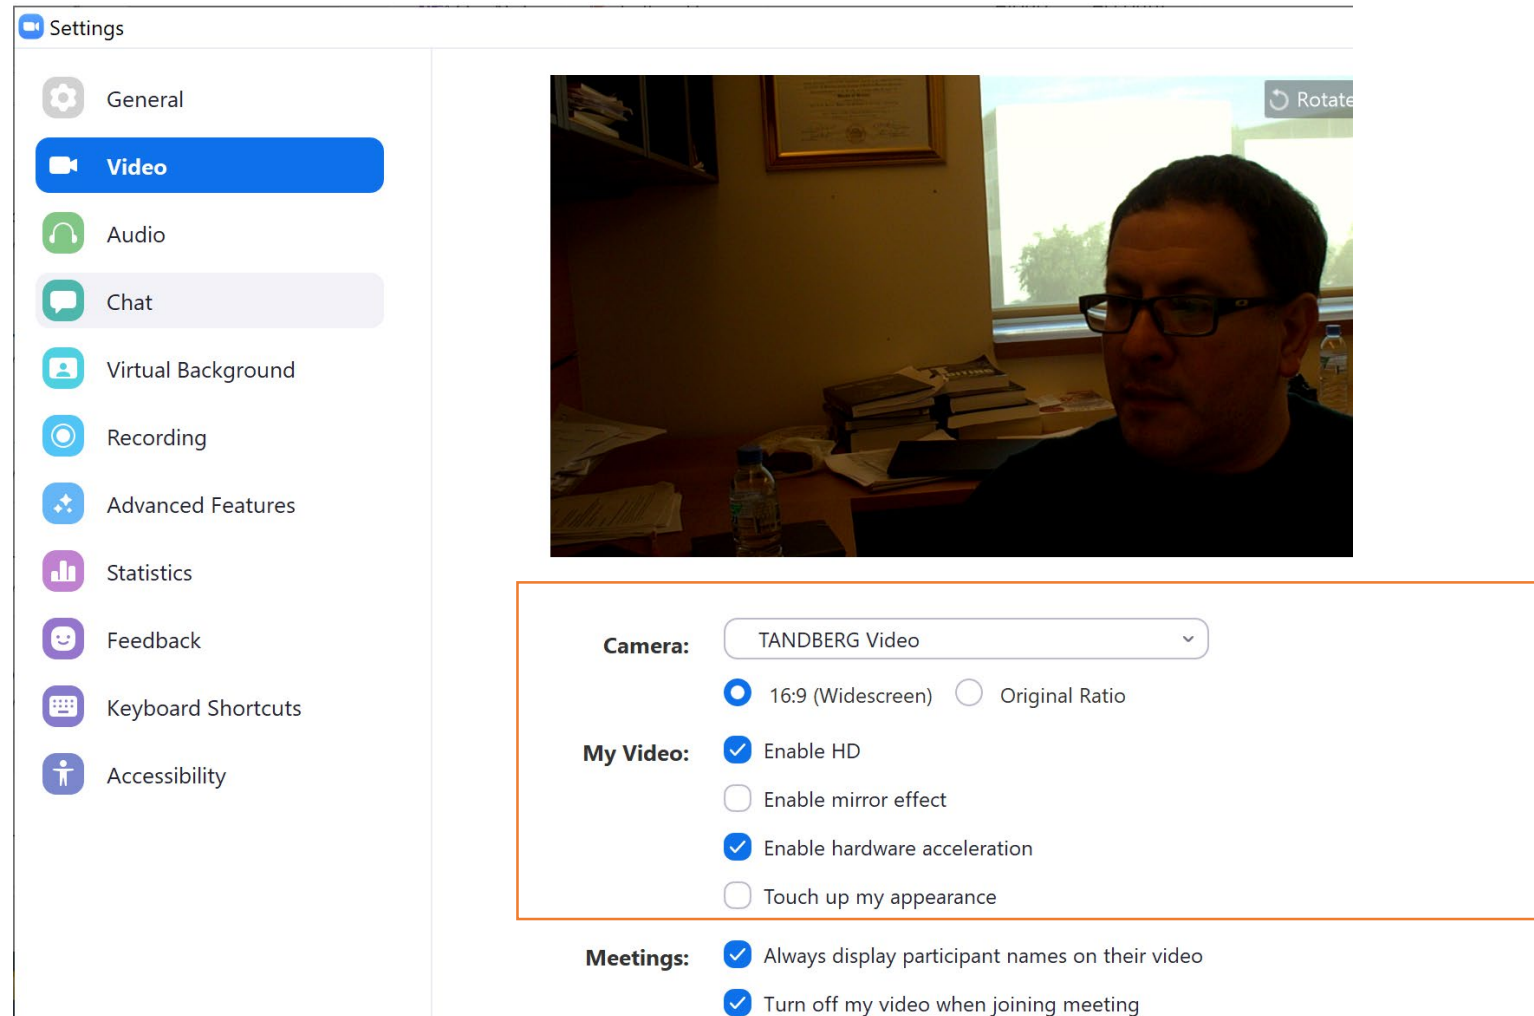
Settings

General
Video
Audio
Chat
Virtual Background
Recording
Advanced Features
Statistics
Feedback
Keyboard Shortcuts
Accessibility

Rotate

Camera: TANDBERG Video
16:9 (Widescreen) Original Ratio
My Video: Enable HD
Enable mirror effect
Enable hardware acceleration
Touch up my appearance
Meetings: Always display participant names on their video
Turn off my video when joining meeting